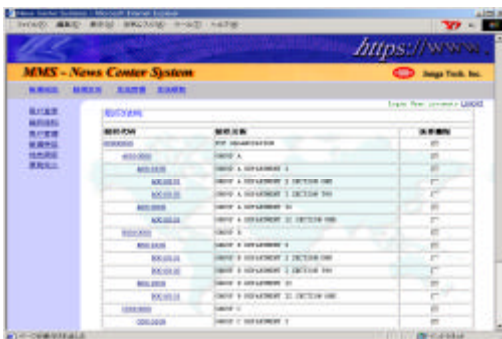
https://www.

MMS - News Center System

Jeiga Tech. Inc.

Logout

| | | |
|---|---|---|
| | TOP ORGANIZATION | |
| | GROUP A | |
| | GROUP A DEPARTMENT I | |
| | GROUP A DEPARTMENT I SECTION ONE | |
| | GROUP A DEPARTMENT I SECTION TWO | |
| | GROUP A DEPARTMENT II | |
| | GROUP A DEPARTMENT II SECTION ONE | |
| | GROUP B | |
| | GROUP B DEPARTMENT I | |
| | GROUP B DEPARTMENT I SECTION ONE | |
| | GROUP B DEPARTMENT I SECTION TWO | |
| | GROUP B DEPARTMENT II | |
| | GROUP B DEPARTMENT II SECTION ONE | |
| | GROUP C | |
| | GROUP C DEPARTMENT I | |